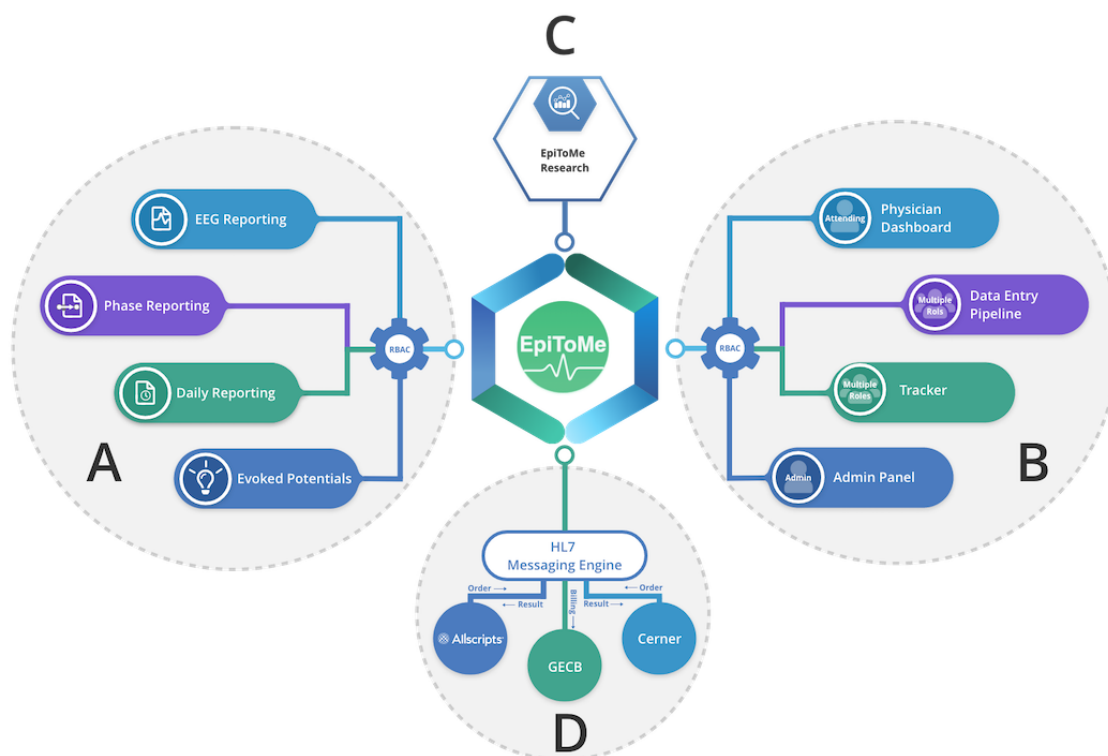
C

EpiToMe Research

EEG Reporting

Phase Reporting

Daily Reporting

Evoked Potentials

RBAC

A

EpiToMe

Attending

Physician Dashboard

Multiple Rols

Data Entry Pipeline

Multiple Roles

Tracker

Admin

Admin Panel

RBAC

B

HL7 Messaging Engine

Order

Result

Billing

Result

Order

Allscripts

GECB

Cerner

D